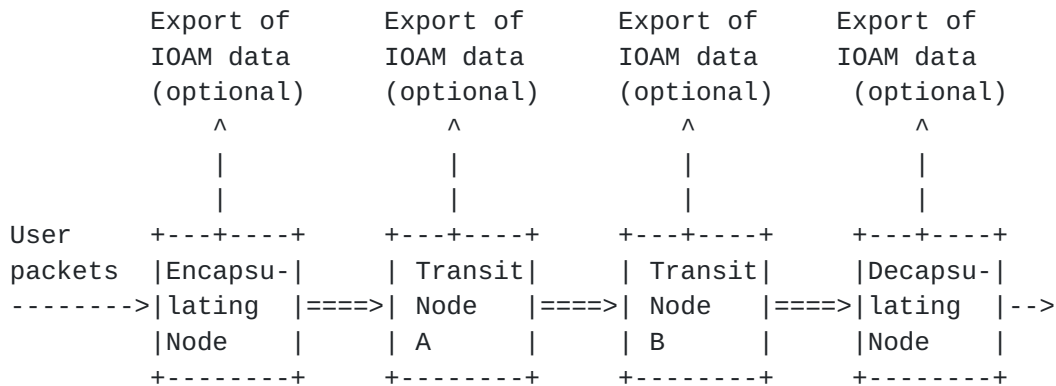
```
        Export of       Export of       Export of       Export of
        IOAM data       IOAM data       IOAM data       IOAM data
        (optional)      (optional)      (optional)       (optional)
            ^               ^               ^                ^
            |               |               |                |
            |               |               |                |
User    +---+----+      +---+----+      +---+----+       +---+----+
packets |Encapsu-|      | Transit|      | Transit|       |Decapsu-|
-------->|lating  |====>| Node   |====>| Node   |====>|lating  |-->
        |Node    |      | A      |      | B      |       |Node    |
        +--------+      +--------+      +--------+       +--------+
```